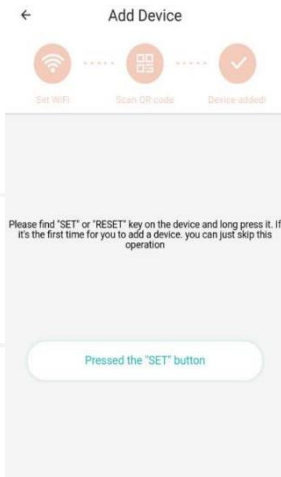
←
Add Device

Set WiFi
Scan QR code
Device added!

Please find "SET" or "RESET" key on the device and long press it. If it's the first time for you to add a device. you can just skip this operation

Pressed the "SET" button